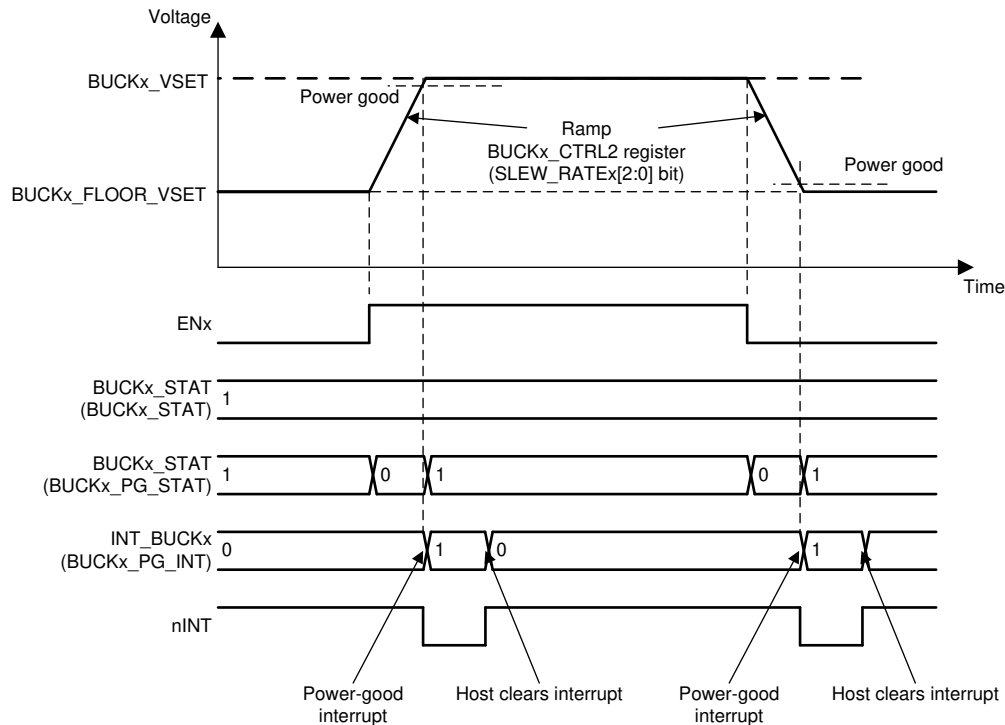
Voltage

BUCKx_VSET

Power good

Ramp
BUCKx_CTRL2 register
(SLEW_RATEx[2:0] bit)

Power good

BUCKx_FLOOR_VSET

Time

ENx

BUCKx_STAT
(BUCKx_STAT)
1

BUCKx_STAT
(BUCKx_PG_STAT)
1
0
1
0
1

INT_BUCKx
(BUCKx_PG_INT)
0
1
0
1

nINT

Power-good interrupt

Host clears interrupt

Power-good interrupt

Host clears interrupt